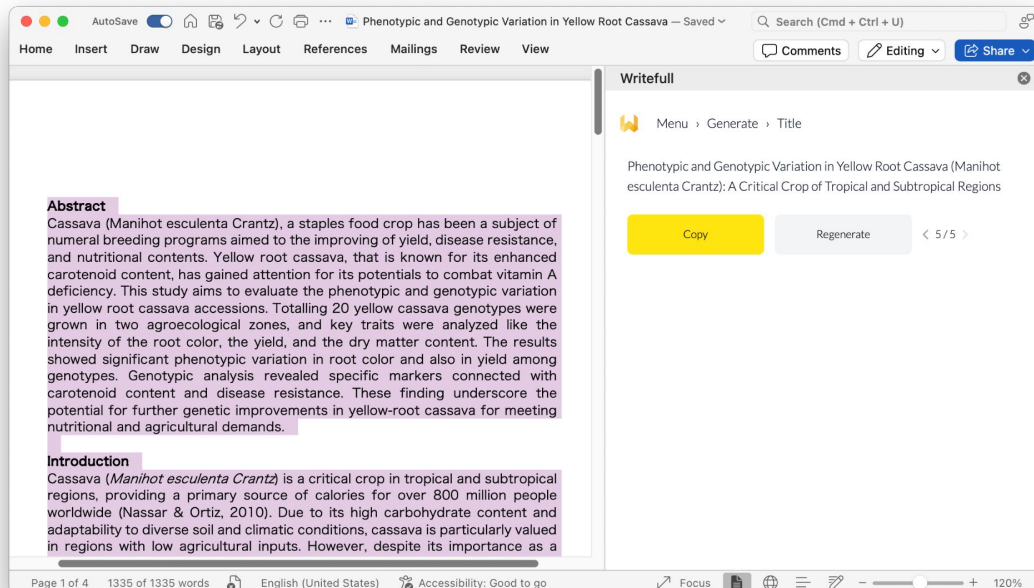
AutoSave
Phenotypic and Genotypic Variation in Yellow Root Cassava — Saved
Search (Cmd + Ctrl + U)

Home Insert Draw Design Layout References Mailings Review View
Comments
Editing
Share

Abstract
Cassava (Manihot esculenta Crantz), a staples food crop has been a subject of numeral breeding programs aimed to the improving of yield, disease resistance, and nutritional contents. Yellow root cassava, that is known for its enhanced carotenoid content, has gained attention for its potentials to combat vitamin A deficiency. This study aims to evaluate the phenotypic and genotypic variation in yellow root cassava accessions. Totalling 20 yellow cassava genotypes were grown in two agroecological zones, and key traits were analyzed like the intensity of the root color, the yield, and the dry matter content. The results showed significant phenotypic variation in root color and also in yield among genotypes. Genotypic analysis revealed specific markers connected with carotenoid content and disease resistance. These finding underscore the potential for further genetic improvements in yellow-root cassava for meeting nutritional and agricultural demands.

Introduction
Cassava (*Manihot esculenta Crantz*) is a critical crop in tropical and subtropical regions, providing a primary source of calories for over 800 million people worldwide (Nassar & Ortiz, 2010). Due to its high carbohydrate content and adaptability to diverse soil and climatic conditions, cassava is particularly valued in regions with low agricultural inputs. However, despite its importance as a

Writefull
Menu › Generate › Title
Phenotypic and Genotypic Variation in Yellow Root Cassava (Manihot esculenta Crantz): A Critical Crop of Tropical and Subtropical Regions
Copy
Regenerate
< 5/5 >

Page 1 of 4 1335 of 1335 words English (United States) Accessibility: Good to go Focus 120%